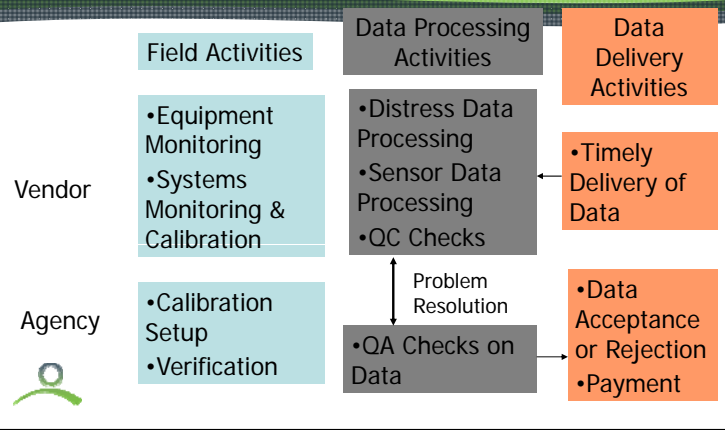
Field Activities

Data Processing Activities

Data Delivery Activities

Vendor

•Equipment Monitoring
•Systems Monitoring & Calibration

•Distress Data Processing
•Sensor Data Processing
•QC Checks

•Timely Delivery of Data

Problem Resolution

Agency

•Calibration Setup
•Verification

•QA Checks on Data

•Data Acceptance or Rejection
•Payment